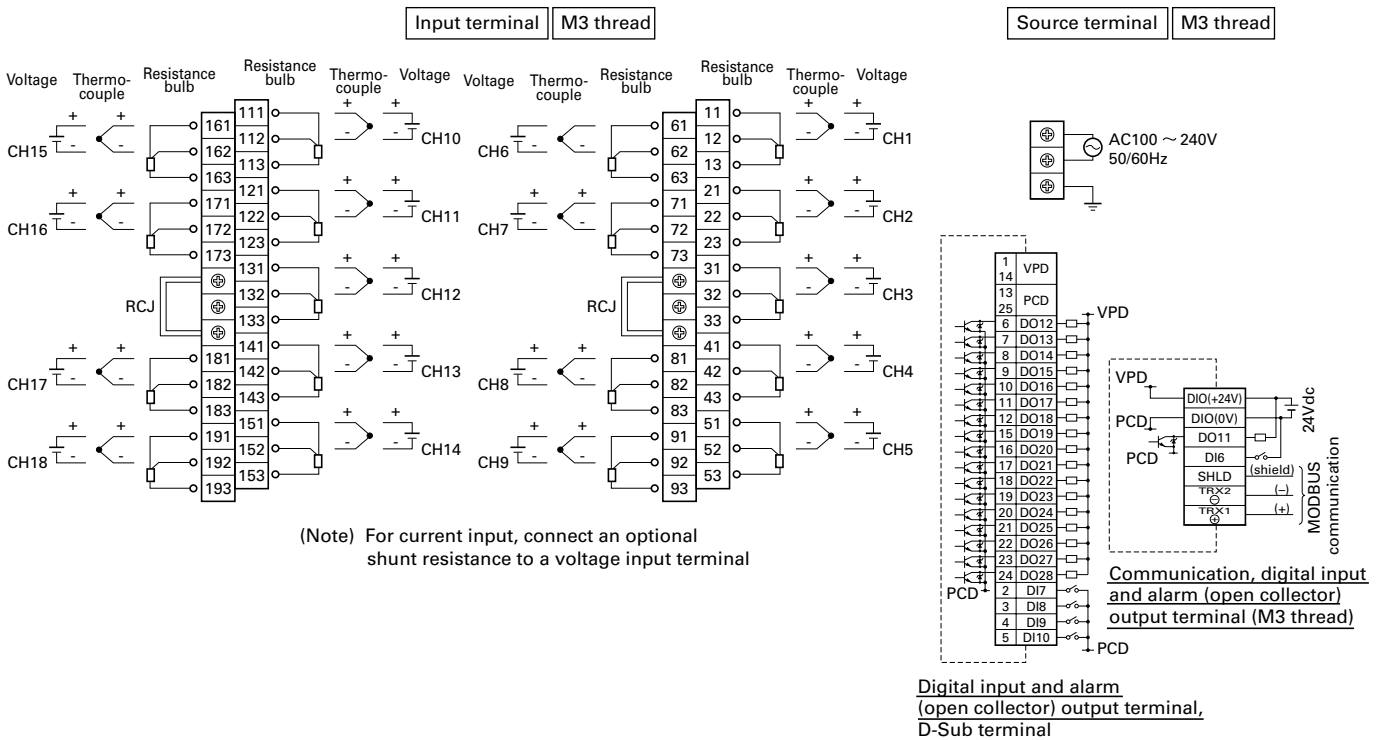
Input terminal | M3 thread

Source terminal | M3 thread

Voltage Thermocouple Resistance bulb Resistance bulb Thermocouple Voltage

Voltage Thermocouple Resistance bulb Resistance bulb Thermocouple Voltage

CH15 161 162 163 111 112 113 CH10
CH16 171 172 173 121 122 123 CH11
RCJ 131 132 133 CH12
CH17 181 182 183 141 142 143 CH13
CH18 191 192 193 151 152 153 CH14

CH6 61 62 63 11 12 13 CH1
CH7 71 72 73 21 22 23 CH2
RCJ 31 32 33 CH3
CH8 81 82 83 41 42 43 CH4
CH9 91 92 93 51 52 53 CH5

AC100 $\sim$ 240V 50/60Hz

1 14 VPD
13 25 PCD
VPD
6 DO12
7 DO13
8 DO14
9 DO15
10 DO16
11 DO17
12 DO18
15 DO19
16 DO20
17 DO21
18 DO22
19 DO23
20 DO24
21 DO25
22 DO26
23 DO27
24 DO28
PCD
2 DI7
3 DI8
4 DI9
5 DI10
PCD

VPD
PCD
PCD
DIO(+24V)
DIO(0V)
DO11
DI6
SHLD (shield)
TRX2 ⊖ (–)
TRX1 ⊕ (+)
24Vdc
MODBUS communication

(Note) For current input, connect an optional shunt resistance to a voltage input terminal

Communication, digital input and alarm (open collector) output terminal (M3 thread)

Digital input and alarm (open collector) output terminal, D-Sub terminal